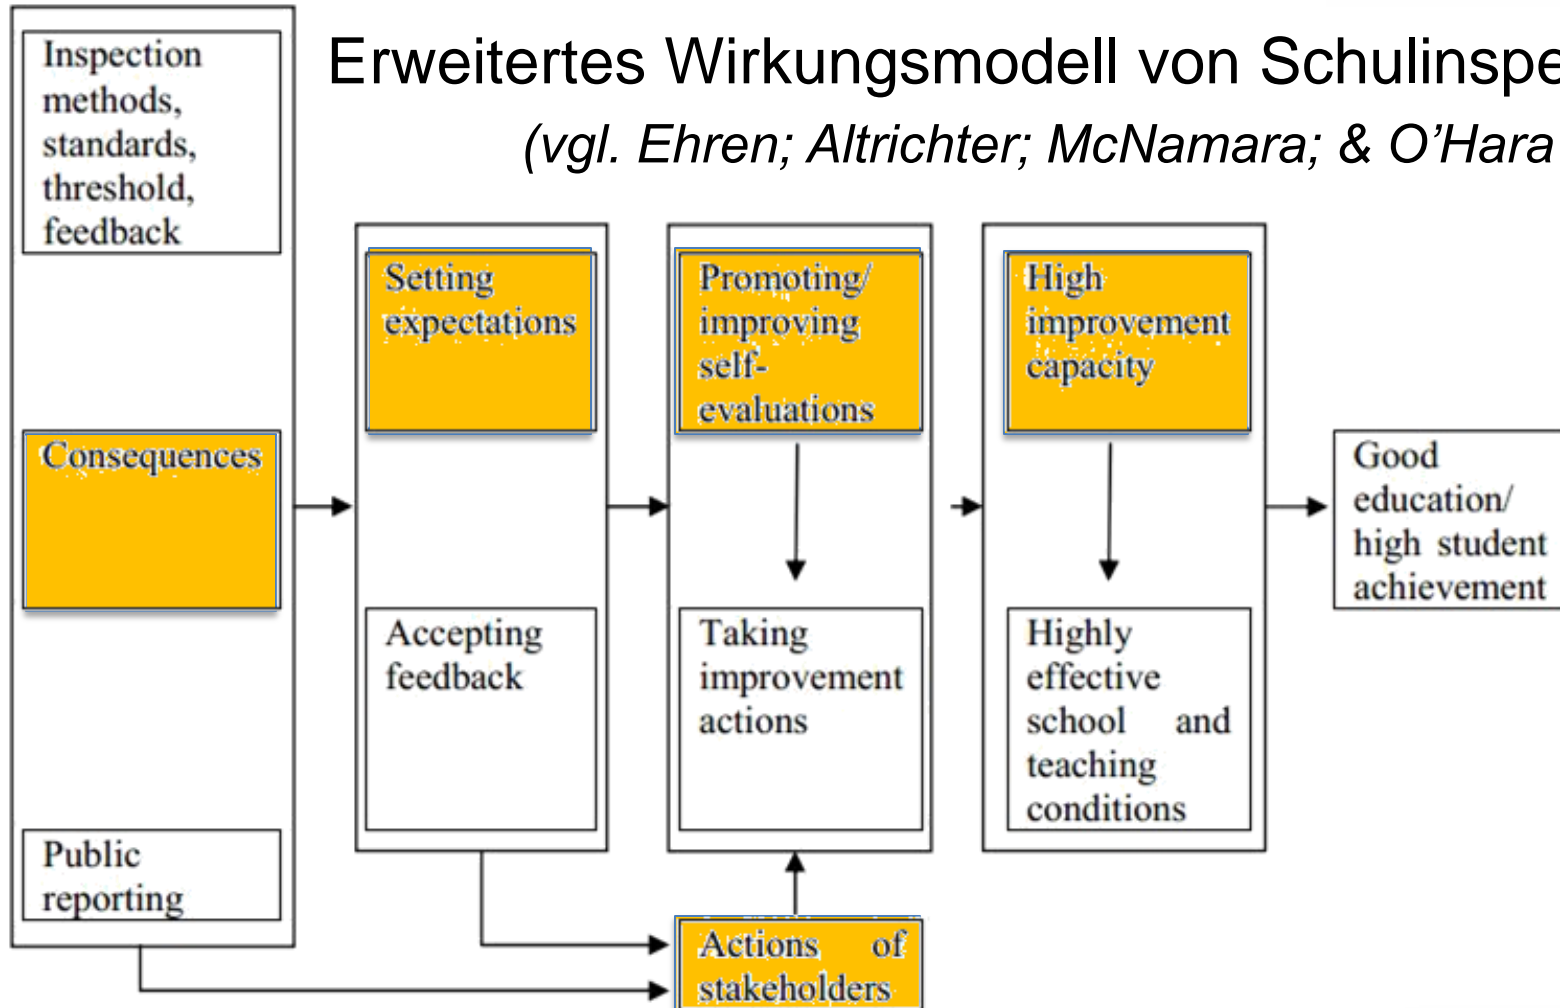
Erweitertes Wirkungsmodell von Schulinspe

(vgl. Ehren; Altrichter; McNamara; & O'Hara

Inspection methods, standards, threshold, feedback

Consequences

Public reporting

Setting expectations

Accepting feedback

Promoting/ improving self-evaluations

Taking improvement actions

High improvement capacity

Highly effective school and teaching conditions

Good education/ high student achievement

Actions of stakeholders